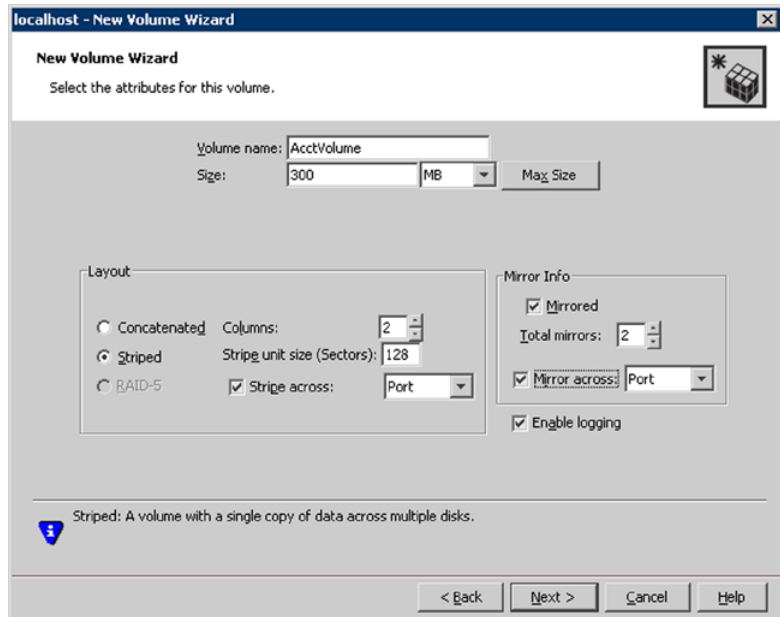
localhost - New Volume Wizard

New Volume Wizard

Select the attributes for this volume.

Volume name: AcctVolume

Size: 300 MB

Max Size

Layout

Concatenated

Striped

RAID-5

Columns: 2

Stripe unit size (Sectors): 128

Stripe across: Port

Mirror Info

Mirrored

Total mirrors: 2

Mirror across: Port

Enable logging

Striped: A volume with a single copy of data across multiple disks.

< Back

Next >

Cancel

Help